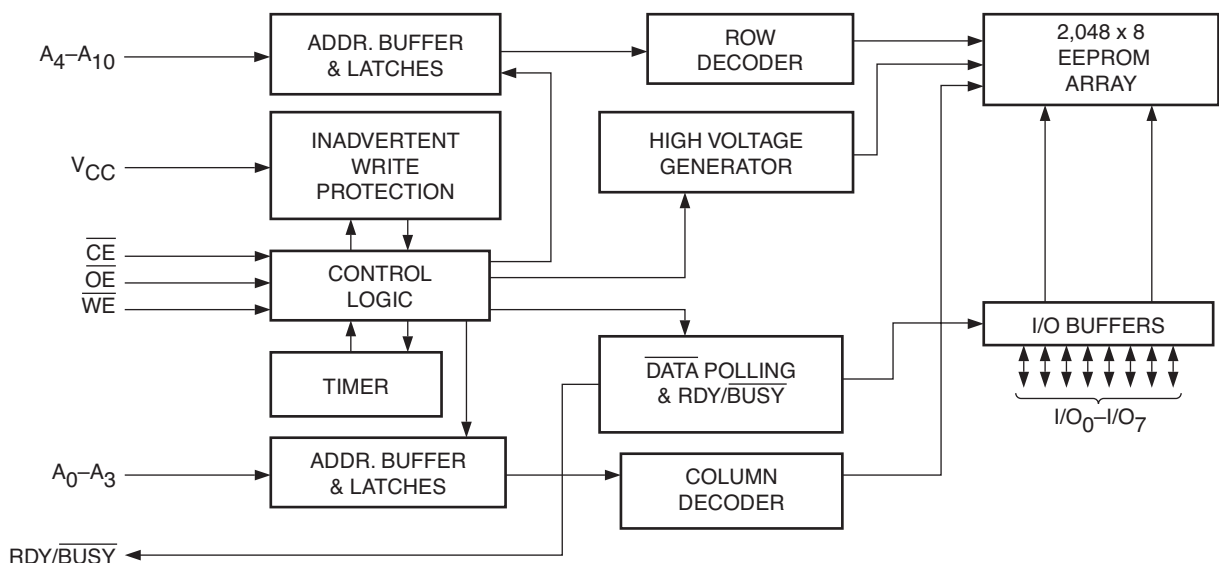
$A_4$–$A_{10}$

ADDR. BUFFER & LATCHES

ROW DECODER

2,048 x 8 EEPROM ARRAY

$V_{CC}$

INADVERTENT WRITE PROTECTION

HIGH VOLTAGE GENERATOR

$\overline{CE}$
$\overline{OE}$
$\overline{WE}$

CONTROL LOGIC

TIMER

$\overline{DATA}$ POLLING & RDY/$\overline{BUSY}$

I/O BUFFERS

$I/O_0$–$I/O_7$

$A_0$–$A_3$

ADDR. BUFFER & LATCHES

COLUMN DECODER

RDY/$\overline{BUSY}$